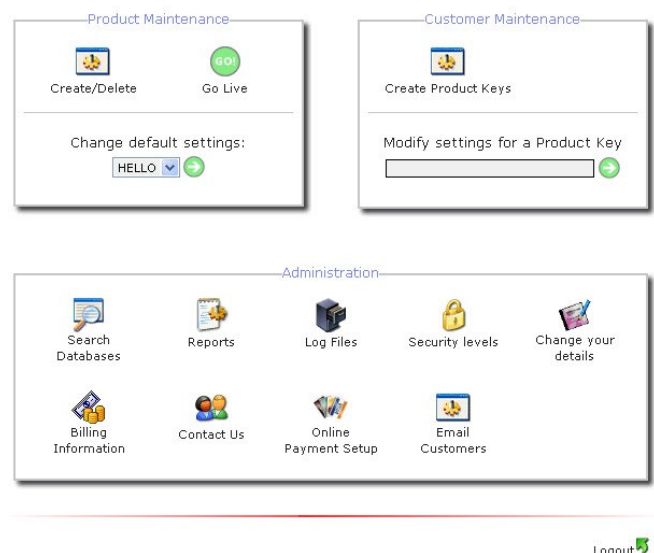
Product Maintenance

Create/Delete

GO!

Go Live

Change default settings:

HELLO

Customer Maintenance

Create Product Keys

Modify settings for a Product Key

Administration

Search Databases

Reports

Log Files

Security levels

Change your details

Billing Information

Contact Us

Online Payment Setup

Email Customers

Logout